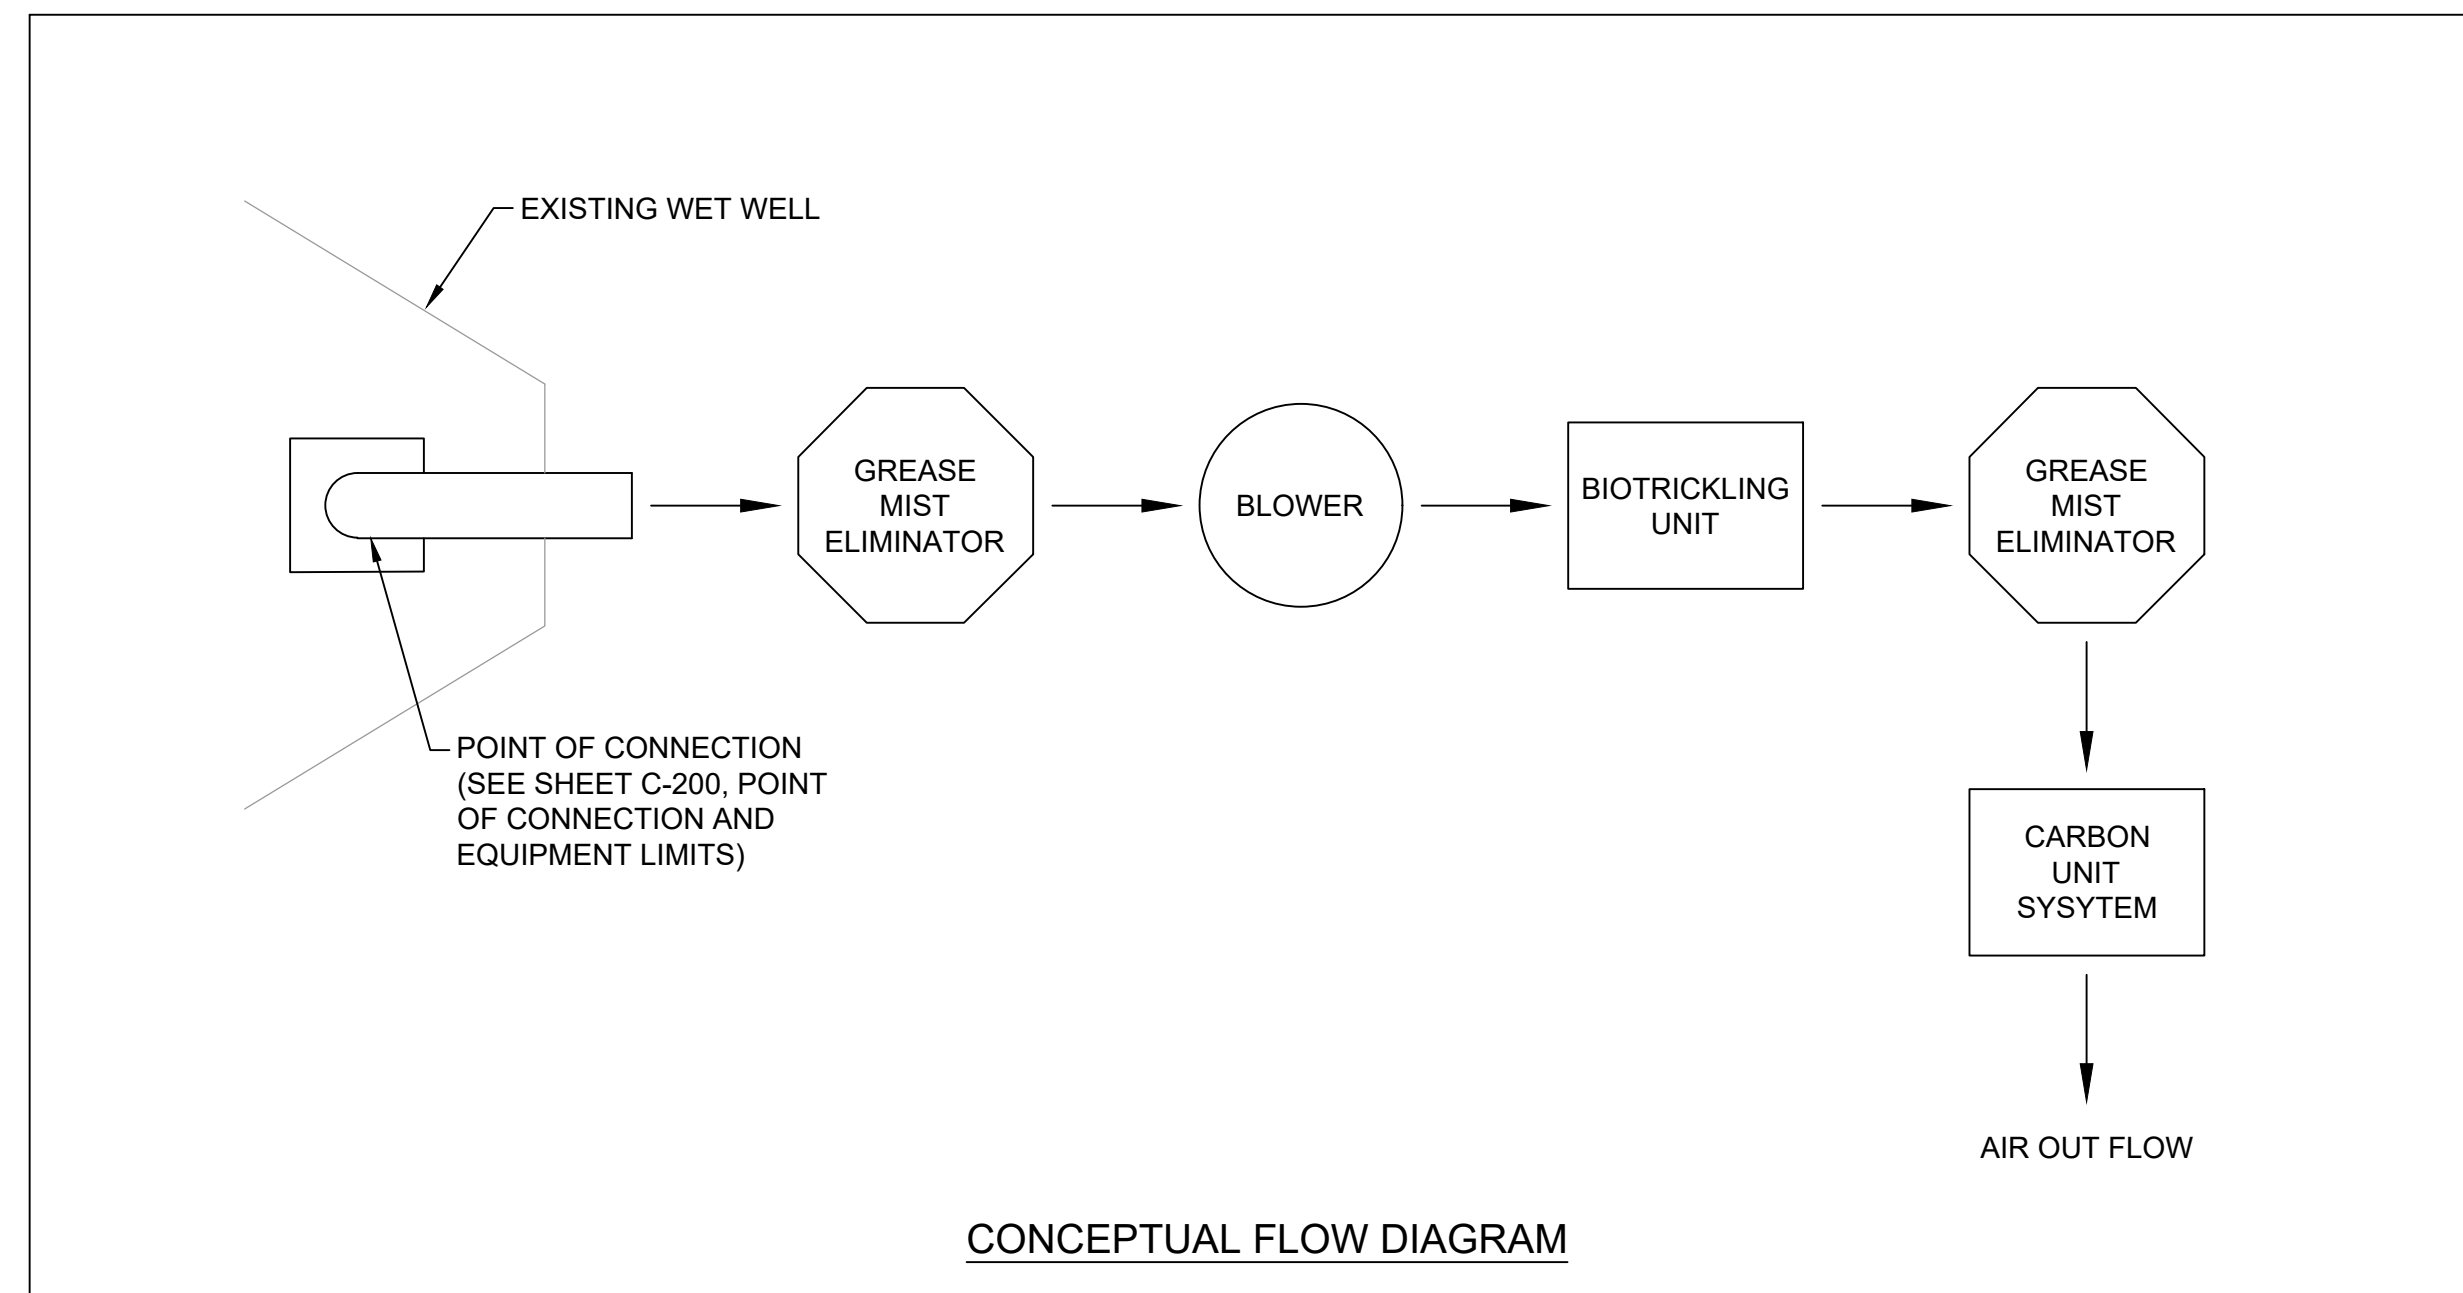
EXISTING WET WELL

GREASE MIST ELIMINATOR

BLOWER

BIOTRICKLING UNIT

GREASE MIST ELIMINATOR

POINT OF CONNECTION (SEE SHEET C-200, POINT OF CONNECTION AND EQUIPMENT LIMITS)

CARBON UNIT SYSYTEM

AIR OUT FLOW

CONCEPTUAL FLOW DIAGRAM